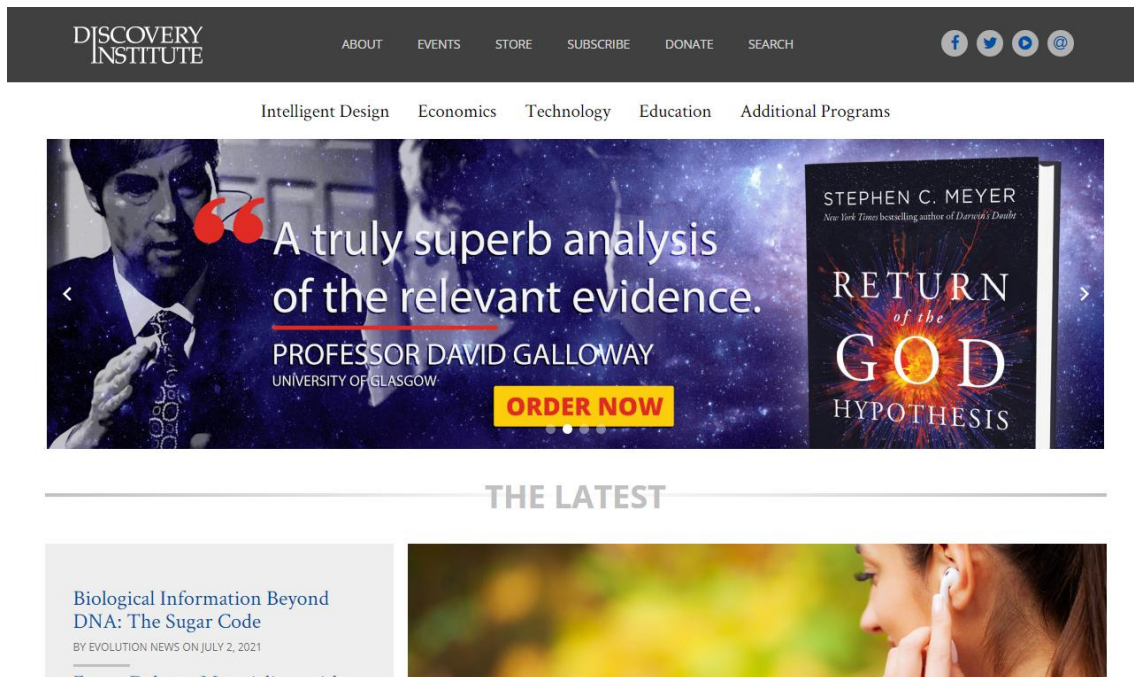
DISCOVERY INSTITUTE

ABOUT EVENTS STORE SUBSCRIBE DONATE SEARCH

Intelligent Design Economics Technology Education Additional Programs

A truly superb analysis of the relevant evidence.

PROFESSOR DAVID GALLOWAY
UNIVERSITY OF GLASGOW

ORDER NOW

STEPHEN C. MEYER
New York Times bestselling author of Darwin's Doubt

RETURN of the GOD HYPOTHESIS

THE LATEST

Biological Information Beyond DNA: The Sugar Code

BY EVOLUTION NEWS ON JULY 2, 2021

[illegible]